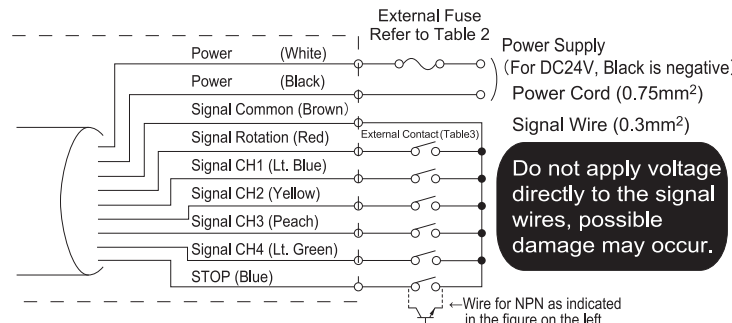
External Fuse
Refer to Table 2

Power (White)
Power (Black)
Signal Common (Brown)
Signal Rotation (Red)
Signal CH1 (Lt. Blue)
Signal CH2 (Yellow)
Signal CH3 (Peach)
Signal CH4 (Lt. Green)
STOP (Blue)

External Contact (Table3)

Power Supply
(For DC24V, Black is negative)
Power Cord (0.75mm$^2$)
Signal Wire (0.3mm$^2$)

Do not apply voltage directly to the signal wires, possible damage may occur.

←Wire for NPN as indicated in the figure on the left